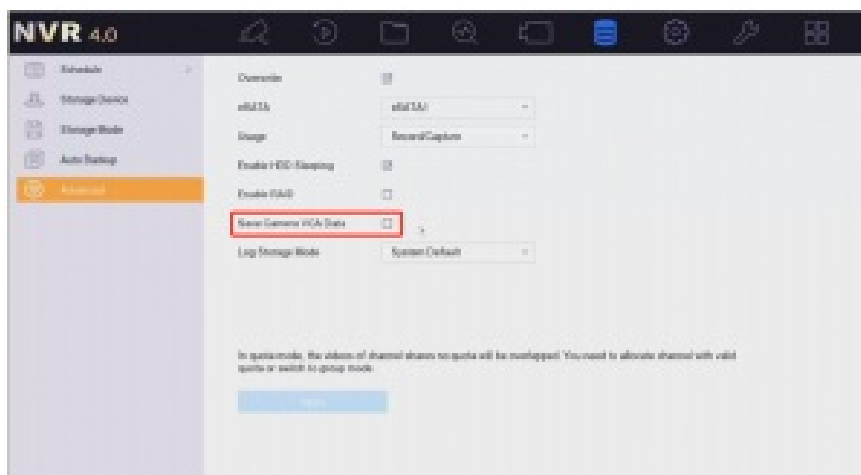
NVR 4.0

Schedule
Storage Device
Storage Mode
Auto Backup
Advanced

Overwrite
eSATA
eSATA1
Usage
Record/Capture
Enable HDD Sleeping
Enable RAID
Save Camera VCA Data
Log Storage Mode
System Default

In quota mode, the videos of channel shares no quota will be overlapped. You need to allocate channel with valid quota or switch to group mode.

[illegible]